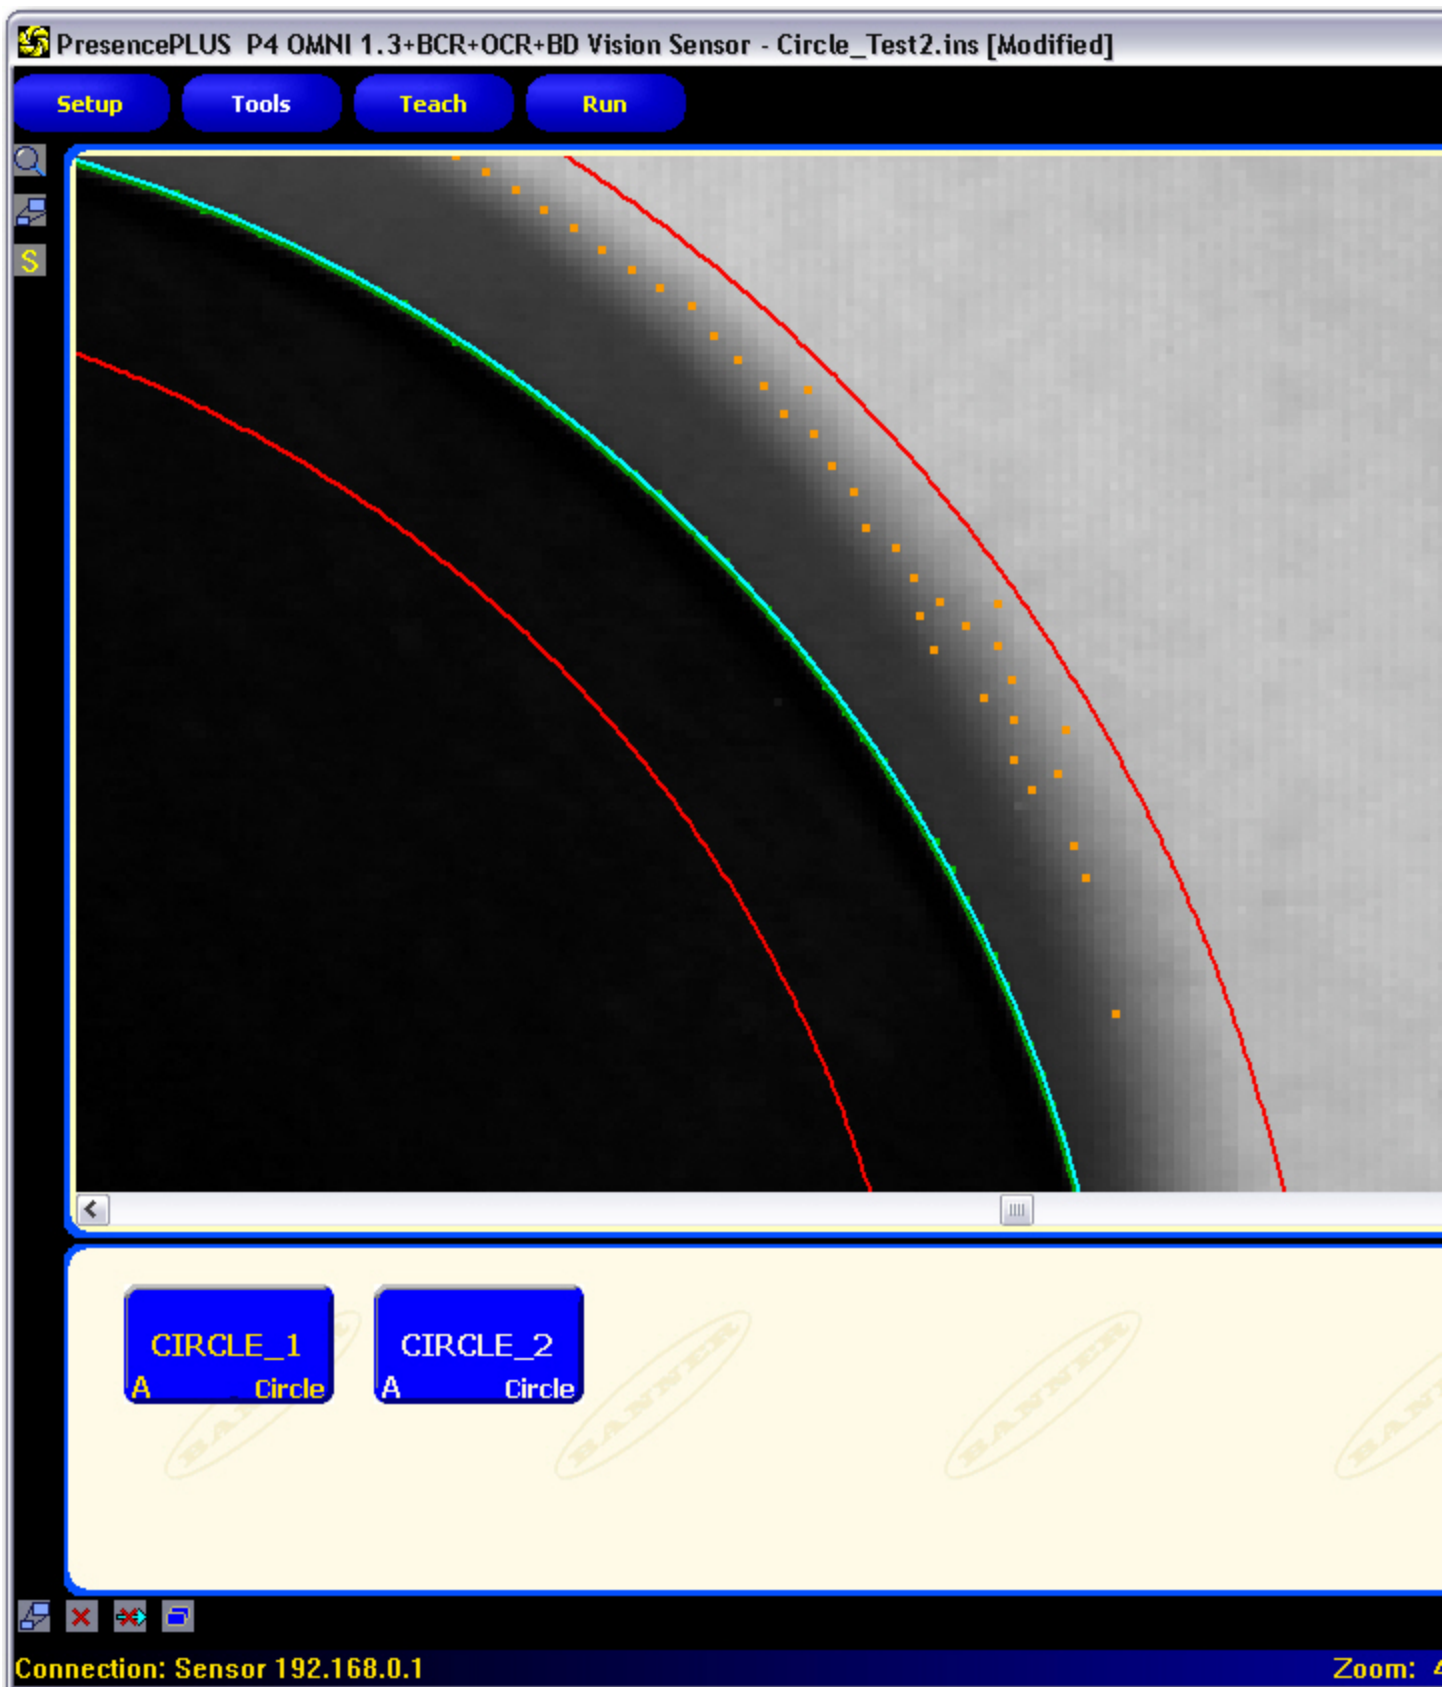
PresencePLUS P4 OMNI 1.3+BCR+OCR+BD Vision Sensor - Circle_Test2.ins [Modified]

Setup
Tools
Teach
Run

S

CIRCLE_1
A Circle

CIRCLE_2
A Circle

BANNER BANNER BANNER BANNER

Connection: Sensor 192.168.0.1
Zoom: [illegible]